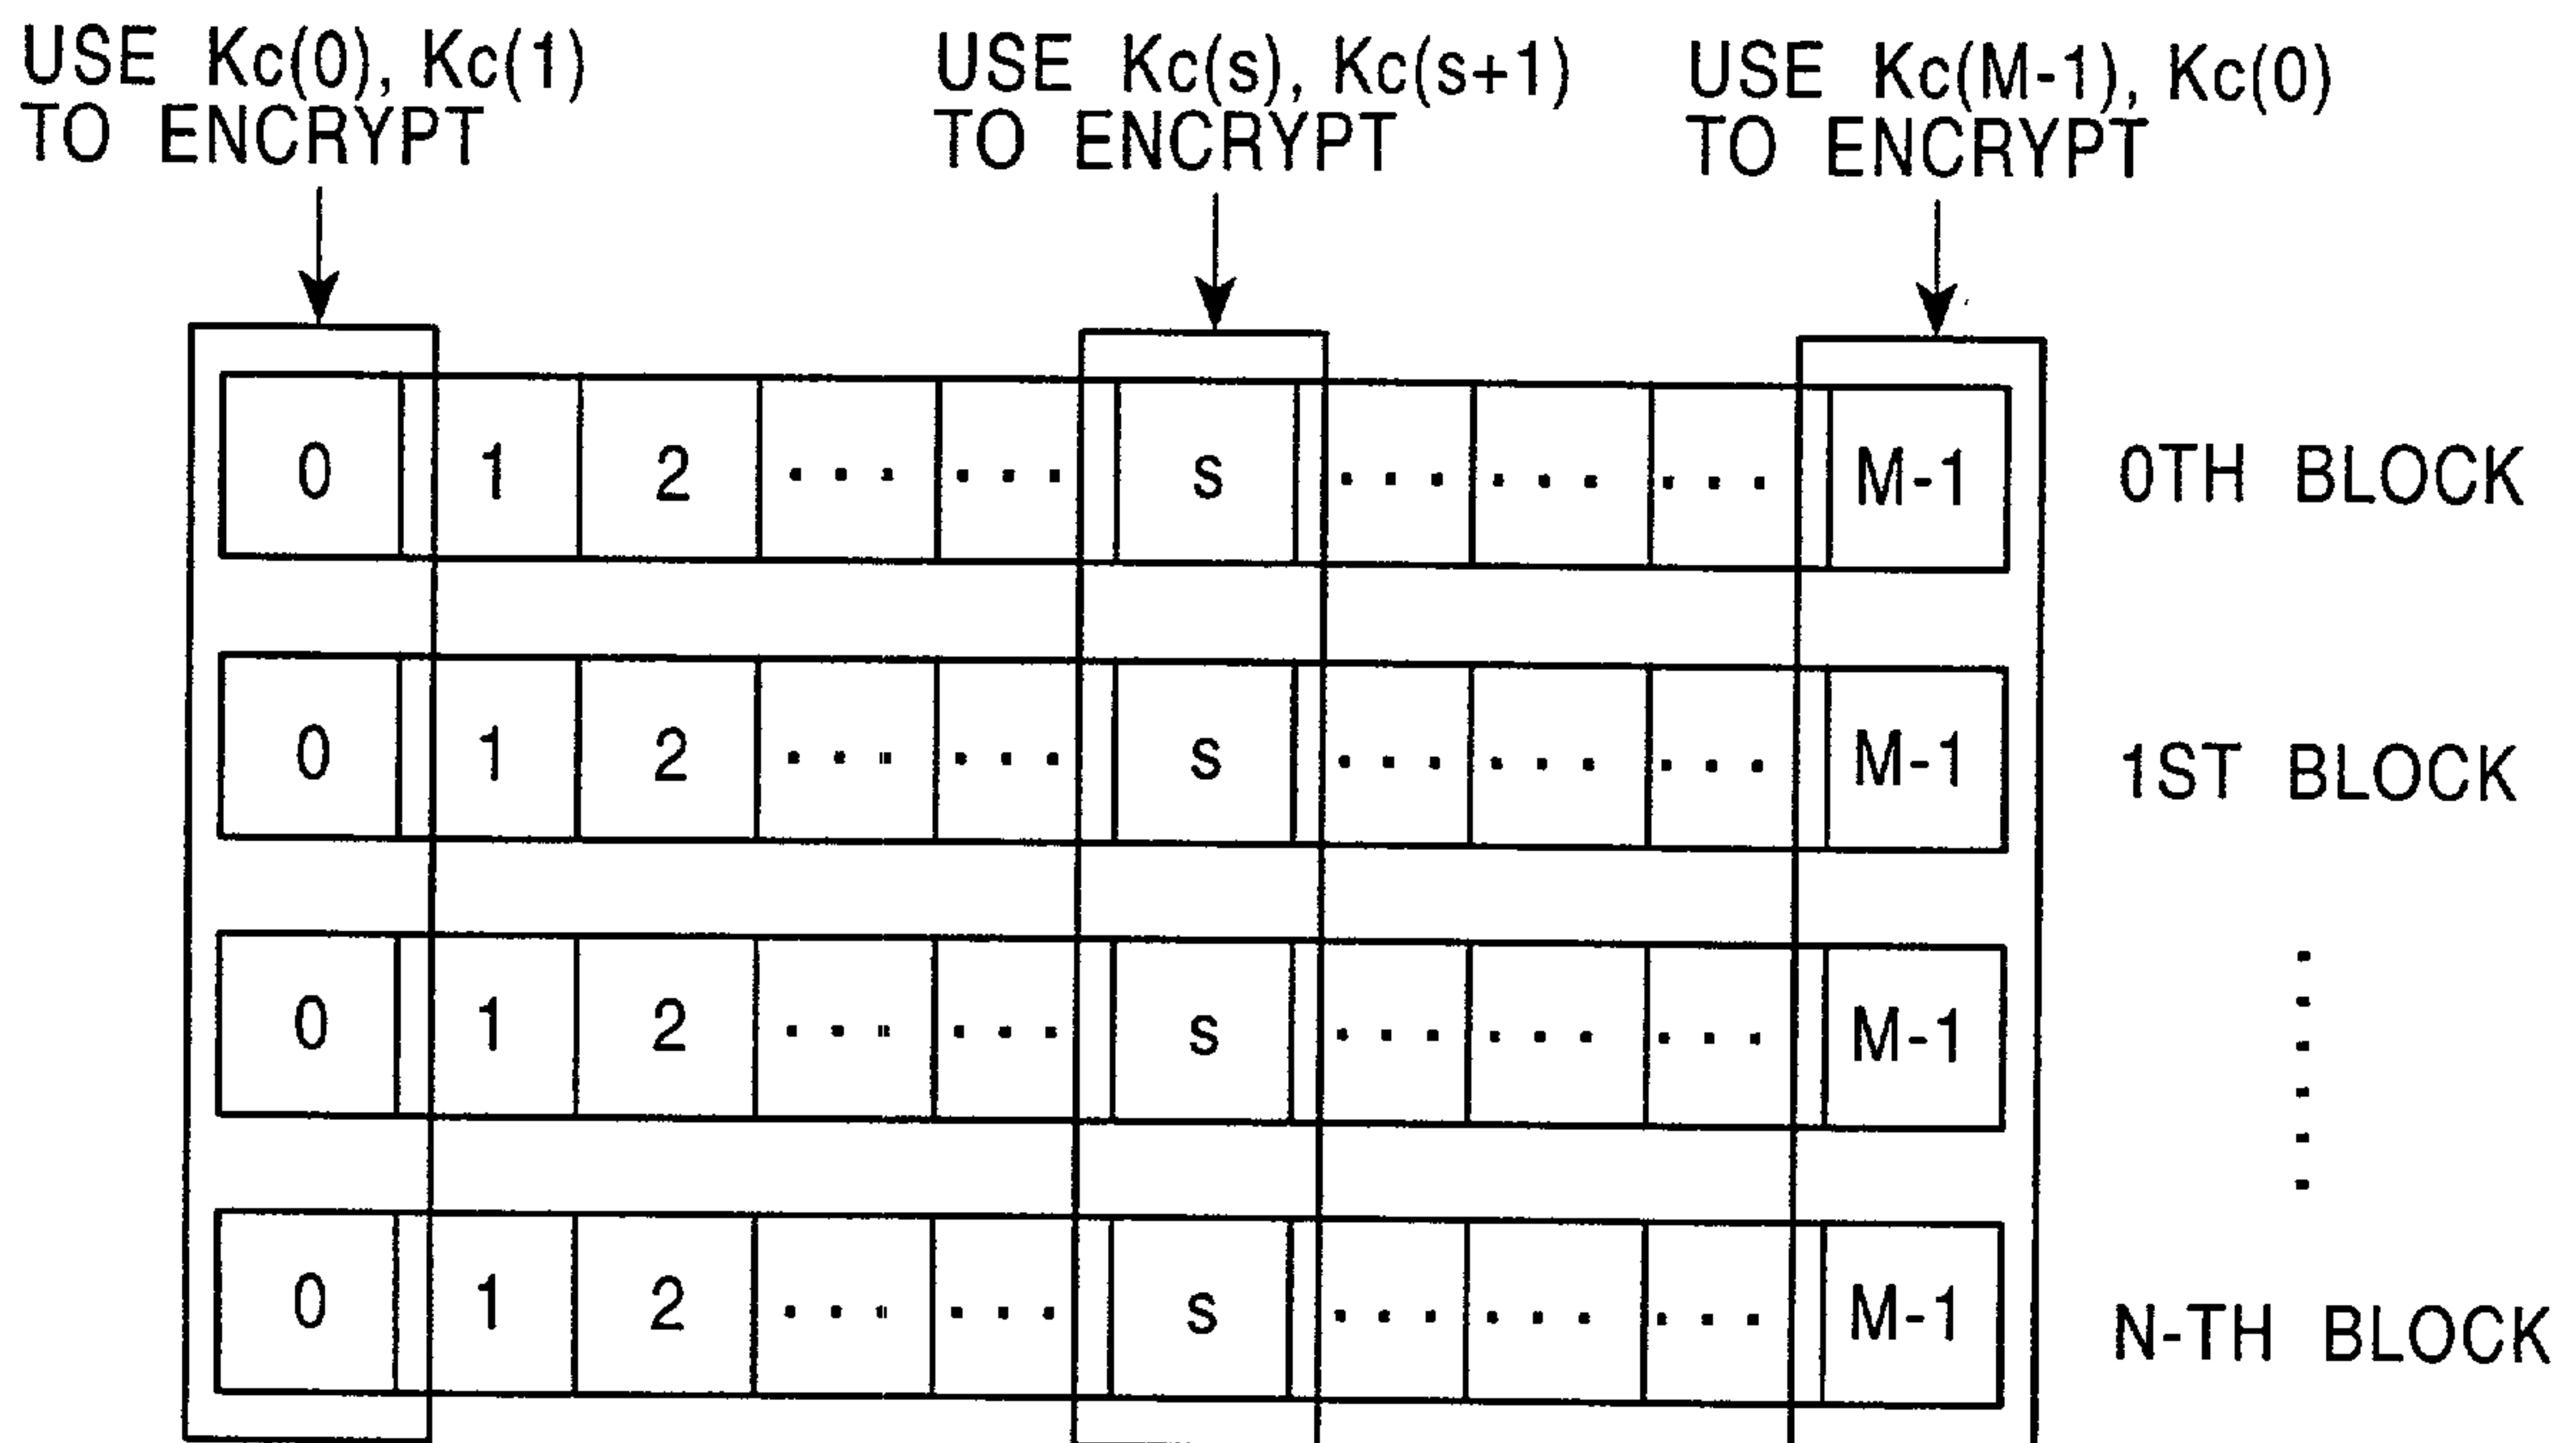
USE Kc(0), Kc(1) TO ENCRYPT

USE Kc(s), Kc(s+1) TO ENCRYPT

USE Kc(M-1), Kc(0) TO ENCRYPT

| 0 | 1 | 2 | ··· | ··· | s | ··· | ··· | ··· | M-1 | 0TH BLOCK |
|---|---|---|---|---|---|---|---|---|---|---|
| 0 | 1 | 2 | ··· | ··· | s | ··· | ··· | ··· | M-1 | 1ST BLOCK |
| 0 | 1 | 2 | ··· | ··· | s | ··· | ··· | ··· | M-1 | ⋮ |
| 0 | 1 | 2 | ··· | ··· | s | ··· | ··· | ··· | M-1 | N-TH BLOCK |